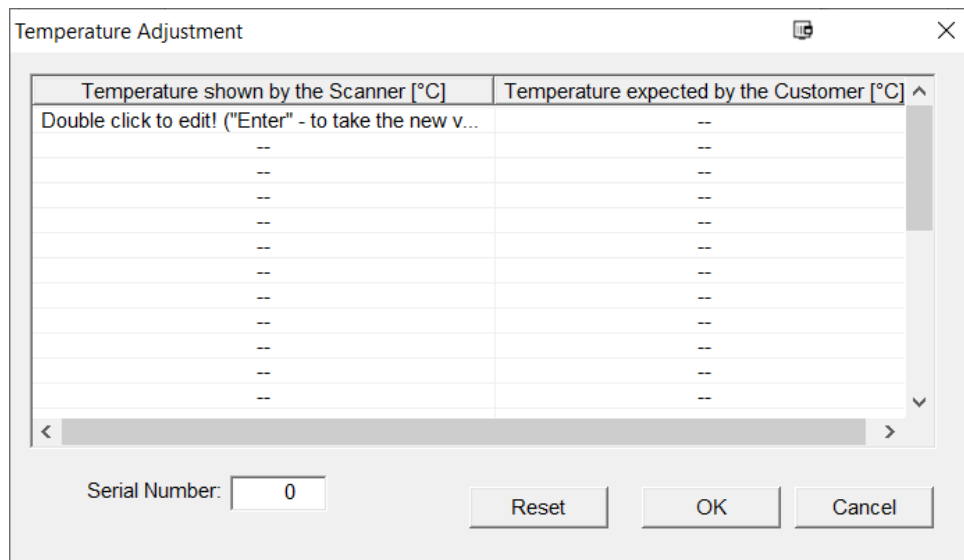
Temperature Adjustment

| Temperature shown by the Scanner [°C] | Temperature expected by the Customer [°C] |
|---|---|
| Double click to edit! ("Enter" - to take the new v... | -- |
| -- | -- |
| -- | -- |
| -- | -- |
| -- | -- |
| -- | -- |
| -- | -- |
| -- | -- |
| -- | -- |
| -- | -- |
| -- | -- |
| -- | -- |

Serial Number: 0

Reset

OK

Cancel